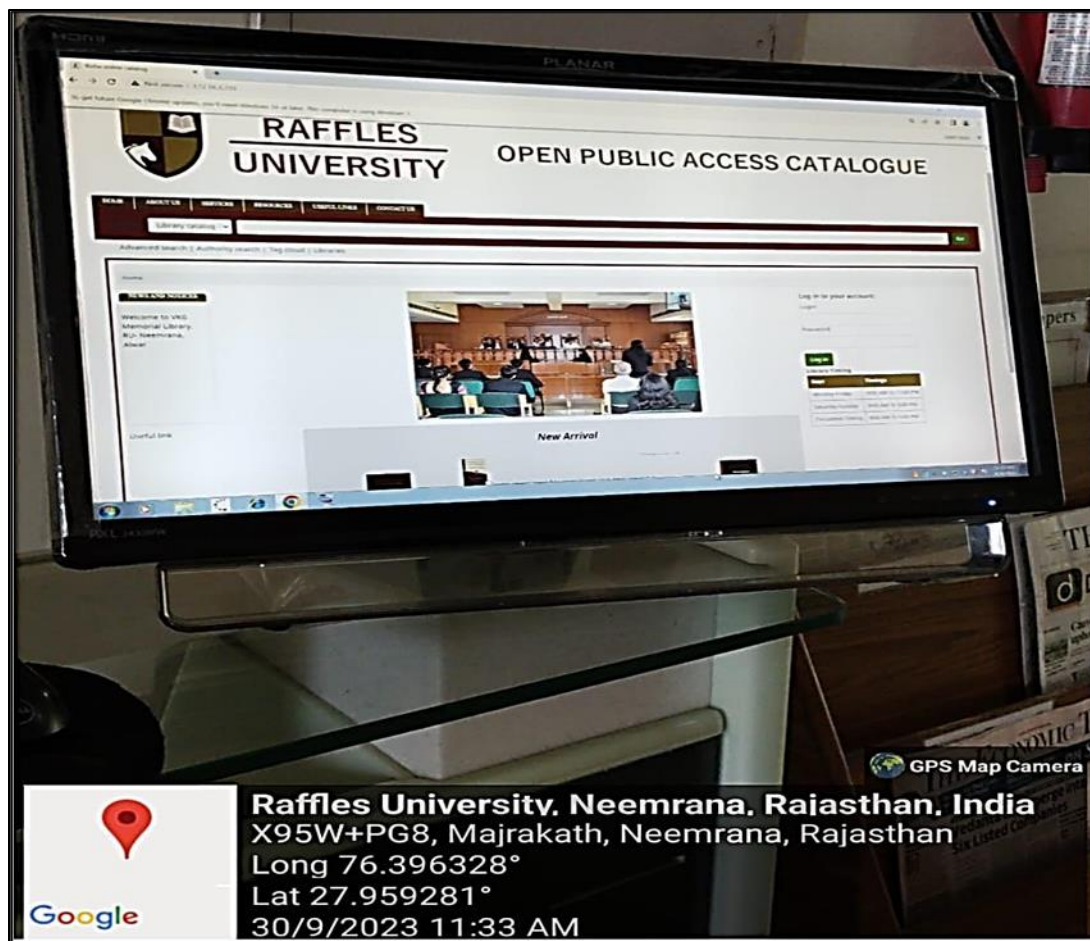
PLANAR

RAFFLES UNIVERSITY

OPEN PUBLIC ACCESS CATALOGUE

HOME ABOUT US SERVICES RESOURCES USEFUL LINKS CONTACT US

Library catalog

Go

Advanced search | Authority search | Tag cloud | Libraries

Home

NEWS AND NOTICES

Welcome to VKG Memorial Library, RU- Neemrana, Alwar

Useful link

New Arrival

Log in to your account:

Login:

Password:

Log in

Library Timing

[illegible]

pers

GPS Map Camera

Raffles University, Neemrana, Rajasthan, India
X95W+PG8, Majrakath, Neemrana, Rajasthan
Long 76.396328°
Lat 27.959281°
30/9/2023 11:33 AM

Google